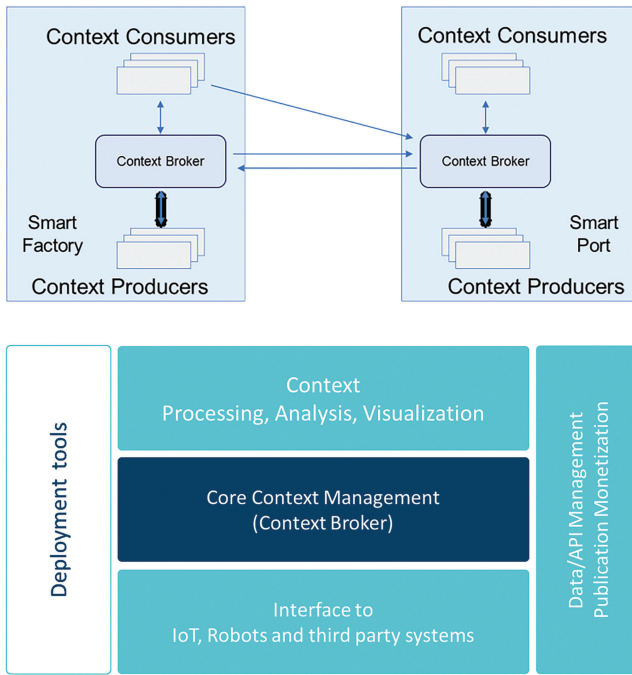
Context Consumers

Context Broker

Smart Factory

Context Producers

Context Consumers

Context Broker

Smart Port

Context Producers

Deployment tools

Context
Processing, Analysis, Visualization

Core Context Management
(Context Broker)

Interface to
IoT, Robots and third party systems

Data/API Management
Publication Monetization